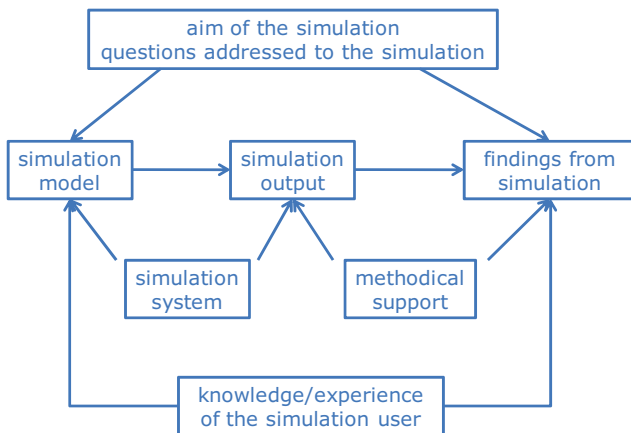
aim of the simulation
questions addressed to the simulation

simulation model

simulation output

findings from simulation

simulation system

methodical support

knowledge/experience of the simulation user